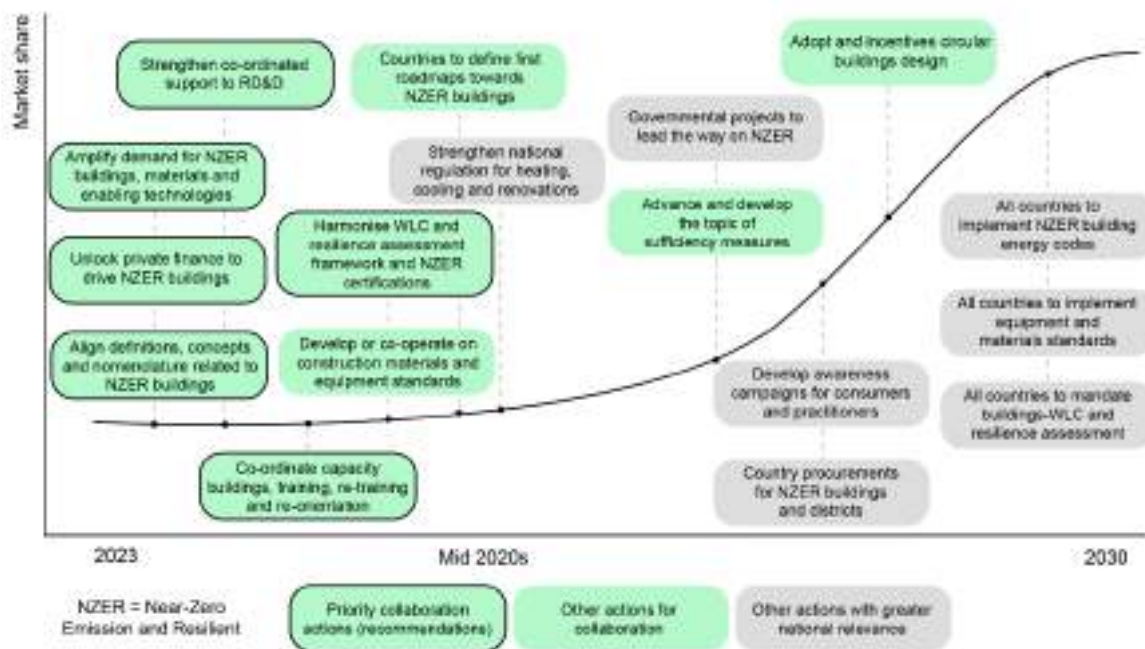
Market share

Strengthen co-ordinated support to RD&D

Countries to define first roadmaps towards NZER buildings

Adopt and incentives circular buildings design

Amplify demand for NZER buildings, materials and enabling technologies

Strengthen national regulation for heating, cooling and renovations

Governmental projects to lead the way on NZER

Unlock private finance to drive NZER buildings

Harmonise WLC and resilience assessment framework and NZER certifications

Advance and develop the topic of sufficiency measures

All countries to implement NZER building energy codes

All countries to implement equipment and materials standards

Align definitions, concepts and nomenclature related to NZER buildings

Develop or co-operate on construction materials and equipment standards

Develop awareness campaigns for consumers and practitioners

All countries to mandate buildings-WLC and resilience assessment

Co-ordinate capacity buildings, training, re-training and re-orientation

Country procurements for NZER buildings and districts

2023

Mid 2020s

2030

NZER = Near-Zero Emission and Resilient

Priority collaboration actions (recommendations)

Other actions for collaboration

Other actions with greater national relevance